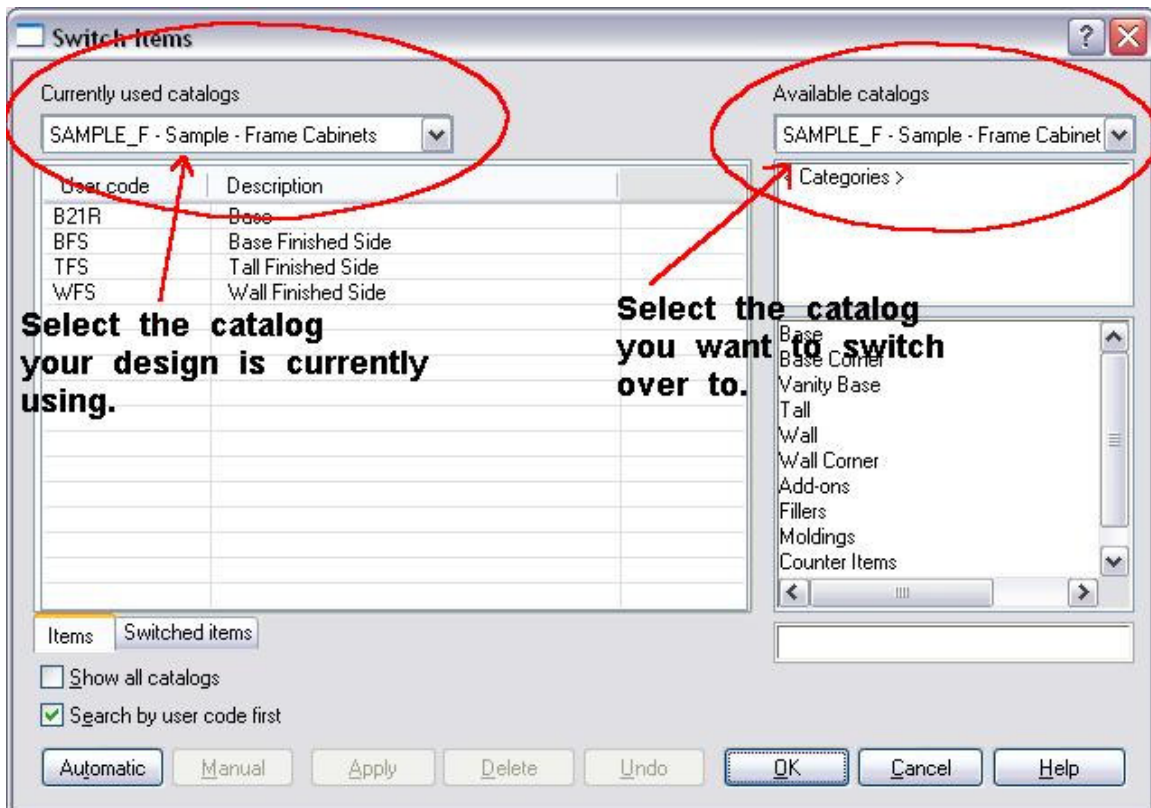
Switch Items

Currently used catalogs

SAMPLE_F - Sample - Frame Cabinets

| User code | Description |
|---|---|
| B21R | Base |
| BFS | Base Finished Side |
| TFS | Tall Finished Side |
| WFS | Wall Finished Side |

Select the catalog your design is currently using.

Available catalogs

SAMPLE_F - Sample - Frame Cabinet

< Categories >

Select the catalog you want to switch over to.

Base
Base Corner
Vanity Base
Tall
Wall
Wall Corner
Add-ons
Fillers
Moldings
Counter Items

Items Switched items

Show all catalogs

Search by user code first

Automatic Manual Apply Delete Undo OK Cancel Help